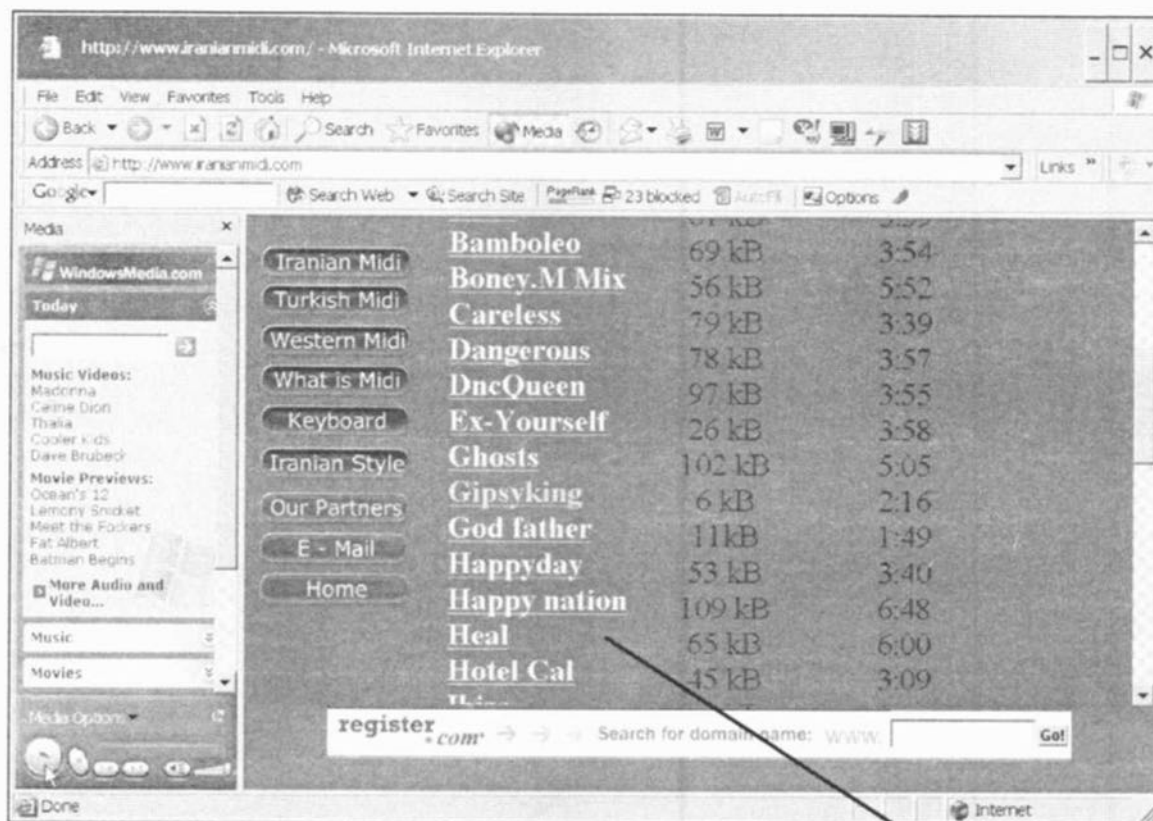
http://www.iranianmidi.com/ - Microsoft Internet Explorer

File Edit View Favorites Tools Help

Back Search Favorites Media

Address http://www.iranianmidi.com Links

Google Search Web Search Site PageRank 23 blocked AutoFill Options

Media

WindowsMedia.com

Today

Music Videos:
Madonna
Celine Dion
Thalia
Cooler Kids
Dave Brubeck

Movie Previews:
Ocean's 12
Lemony Snicket
Meet the Fockers
Fat Albert
Batman Begins

More Audio and Video...

Music

Movies

Media Options

Iranian Midi
Turkish Midi
Western Midi
What is Midi
Keyboard
Iranian Style
Our Partners
E - Mail
Home

| | | |
|---|---|---|
| Bamboleo | 69 kB | 3:54 |
| Boney.M Mix | 56 kB | 5:52 |
| Careless | 79 kB | 3:39 |
| Dangerous | 78 kB | 3:57 |
| DncQueen | 97 kB | 3:55 |
| Ex-Yourself | 26 kB | 3:58 |
| Ghosts | 102 kB | 5:05 |
| Gipsyking | 6 kB | 2:16 |
| God father | 11kB | 1:49 |
| Happyday | 53 kB | 3:40 |
| Happy nation | 109 kB | 6:48 |
| Heal | 65 kB | 6:00 |
| Hotel Cal | 45 kB | 3:09 |

register.com Search for domain name: www. Go!

Done Internet